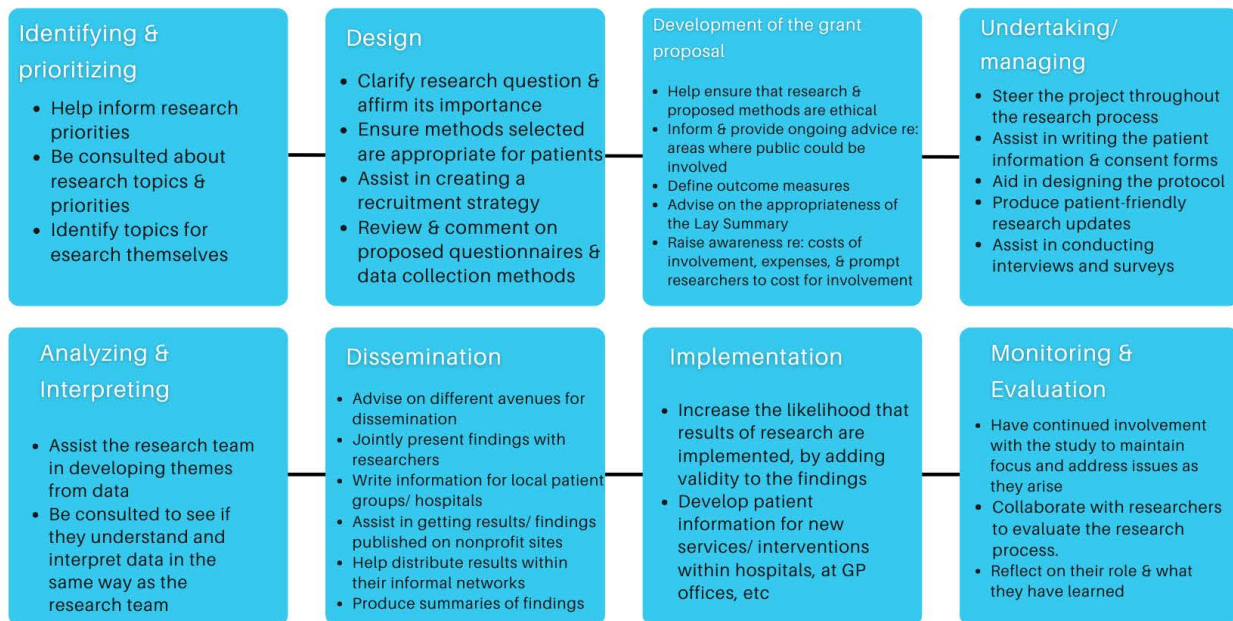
Identifying & prioritizing

- Help inform research priorities
- Be consulted about research topics & priorities
- Identify topics for esearch themselves

Design

- Clarify research question & affirm its importance
- Ensure methods selected are appropriate for patients
- Assist in creating a recruitment strategy
- Review & comment on proposed questionnaires & data collection methods

Development of the grant proposal

- Help ensure that research & proposed methods are ethical
- Inform & provide ongoing advice re: areas where public could be involved
- Define outcome measures
- Advise on the appropriateness of the Lay Summary
- Raise awareness re: costs of involvement, expenses, & prompt researchers to cost for involvement

Undertaking/ managing

- Steer the project throughout the research process
- Assist in writing the patient information & consent forms
- Aid in designing the protocol
- Produce patient-friendly research updates
- Assist in conducting interviews and surveys

Analyzing & Interpreting

- Assist the research team in developing themes from data
- Be consulted to see if they understand and interpret data in the same way as the research team

Dissemination

- Advise on different avenues for dissemination
- Jointly present findings with researchers
- Write information for local patient groups/ hospitals
- Assist in getting results/ findings published on nonprofit sites
- Help distribute results within their informal networks
- Produce summaries of findings

Implementation

- Increase the likelihood that results of research are implemented, by adding validity to the findings
- Develop patient information for new services/ interventions within hospitals, at GP offices, etc

Monitoring & Evaluation

- Have continued involvement with the study to maintain focus and address issues as they arise
- Collaborate with researchers to evaluate the research process.
- Reflect on their role & what they have learned